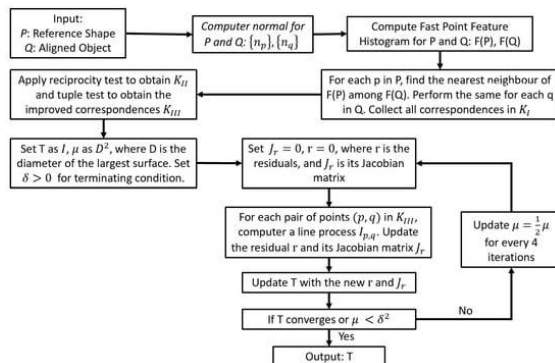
Input:
P: Reference Shape
Q: Aligned Object

Computer normal for P and Q: $\{n_p\}$, $\{n_q\}$

Compute Fast Point Feature Histogram for P and Q: F(P), F(Q)

For each p in P, find the nearest neighbour of F(P) among F(Q). Perform the same for each q in Q. Collect all correspondences in $K_I$

Apply reciprocity test to obtain $K_{II}$ and tuple test to obtain the improved correspondences $K_{III}$

Set T as $I$, $\mu$ as $D^2$, where D is the diameter of the largest surface. Set $\delta > 0$ for terminating condition.

Set $J_r = 0$, r = 0, where r is the residuals, and $J_r$ is its Jacobian matrix

For each pair of points $(p, q)$ in $K_{III}$, computer a line process $l_{p,q}$. Update the residual r and its Jacobian matrix $J_r$

Update T with the new r and $J_r$

If T converges or $\mu < \delta^2$

No

Update $\mu = \frac{1}{2}\mu$ for every 4 iterations

Yes

Output: T